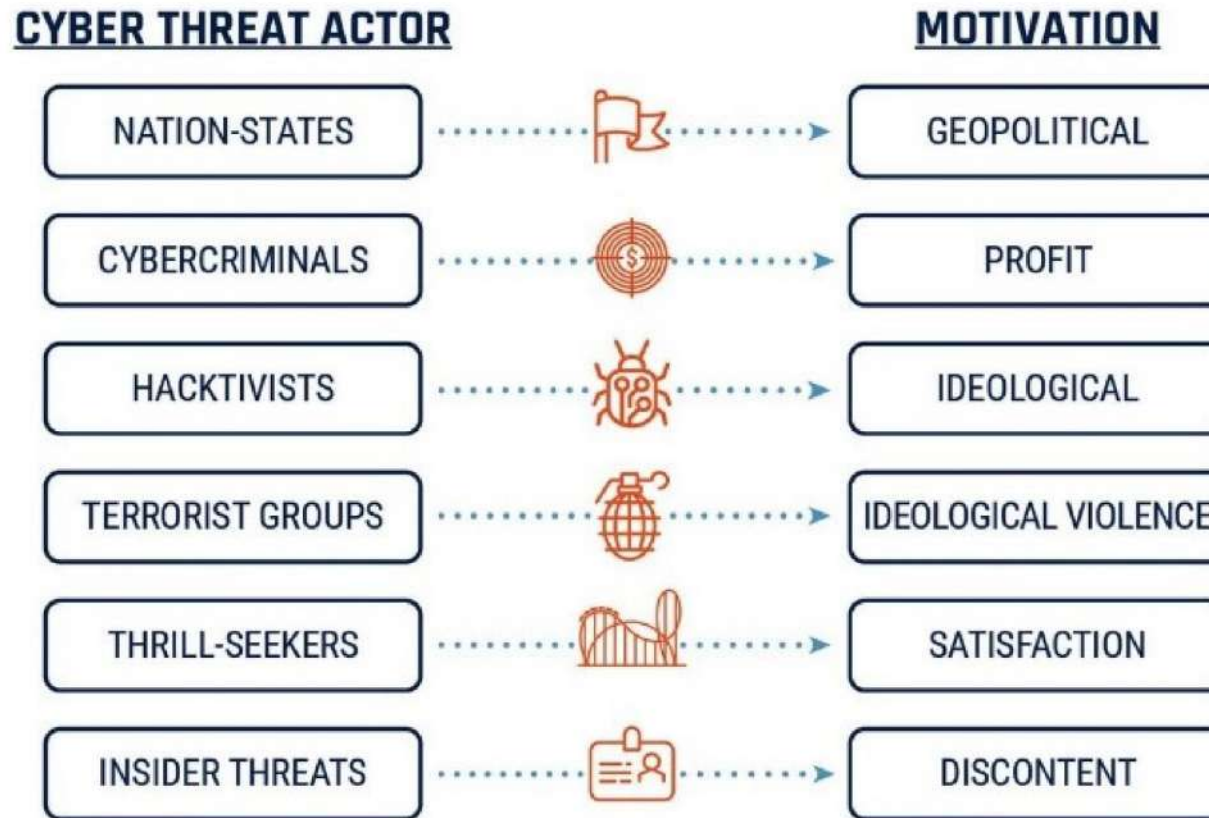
| CYBER THREAT ACTOR | MOTIVATION |
|---|---|
| NATION-STATES | GEOPOLITICAL |
| CYBERCRIMINALS | PROFIT |
| HACKTIVISTS | IDEOLOGICAL |
| TERRORIST GROUPS | IDEOLOGICAL VIOLENCE |
| THRILL-SEEKERS | SATISFACTION |
| INSIDER THREATS | DISCONTENT |

$